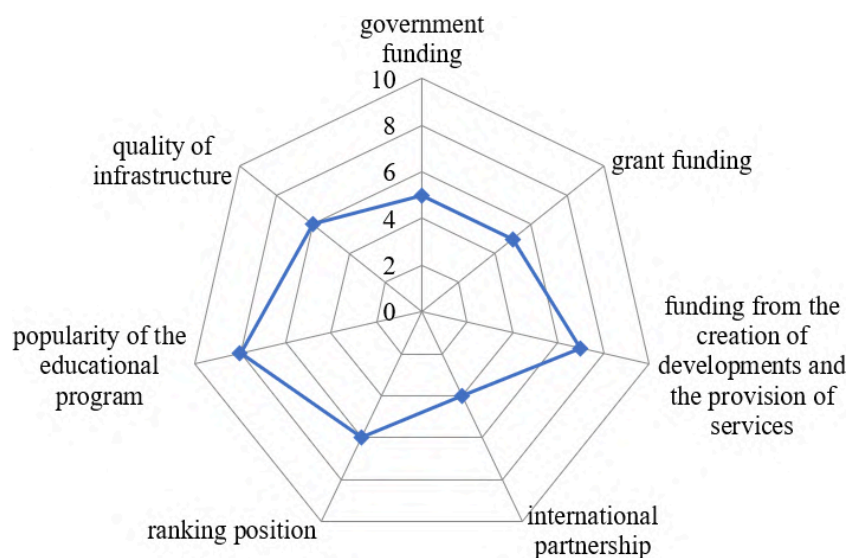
government funding

10
8
6
4
2
0

grant funding

funding from the creation of developments and the provision of services

international partnership

ranking position

popularity of the educational program

quality of infrastructure